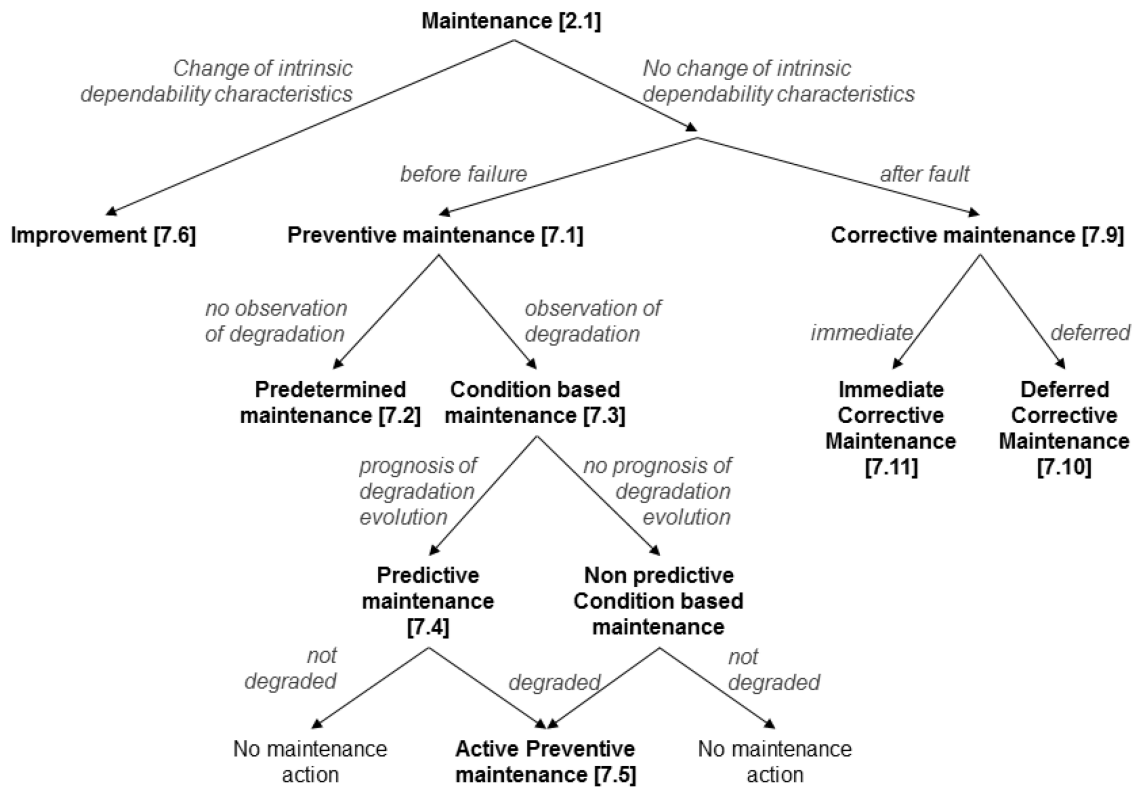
Maintenance [2.1]

Change of intrinsic dependability characteristics

No change of intrinsic dependability characteristics

before failure

after fault

Improvement [7.6]

Preventive maintenance [7.1]

Corrective maintenance [7.9]

no observation of degradation

observation of degradation

immediate

deferred

Predetermined maintenance [7.2]

Condition based maintenance [7.3]

Immediate Corrective Maintenance [7.11]

Deferred Corrective Maintenance [7.10]

prognosis of degradation evolution

no prognosis of degradation evolution

Predictive maintenance [7.4]

Non predictive Condition based maintenance

not degraded

degraded

not degraded

No maintenance action

Active Preventive maintenance [7.5]

No maintenance action